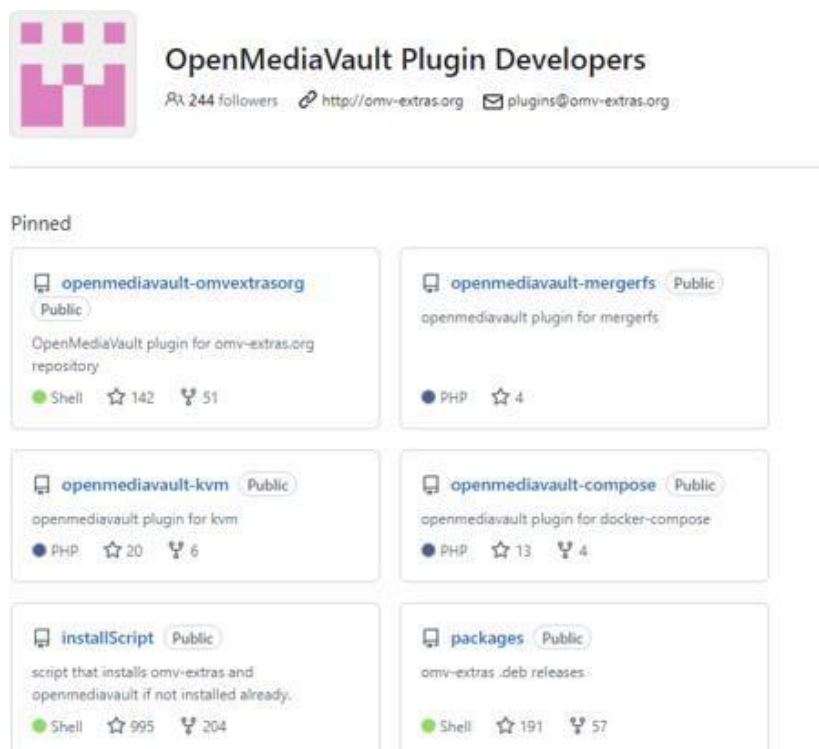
OpenMediaVault Plugin Developers

244 followers http://omv-extras.org plugins@omv-extras.org

Pinned

openmediavault-omvextrasorg Public
OpenMediaVault plugin for omv-extras.org repository
Shell 142 51

openmediavault-mergerfs Public
openmediavault plugin for mergerfs
PHP 4

openmediavault-kvm Public
openmediavault plugin for kvm
PHP 20 6

openmediavault-compose Public
openmediavault plugin for docker-compose
PHP 13 4

installScript Public
script that installs omv-extras and openmediavault if not installed already.
Shell 995 204

packages Public
omv-extras .deb releases
Shell 191 57